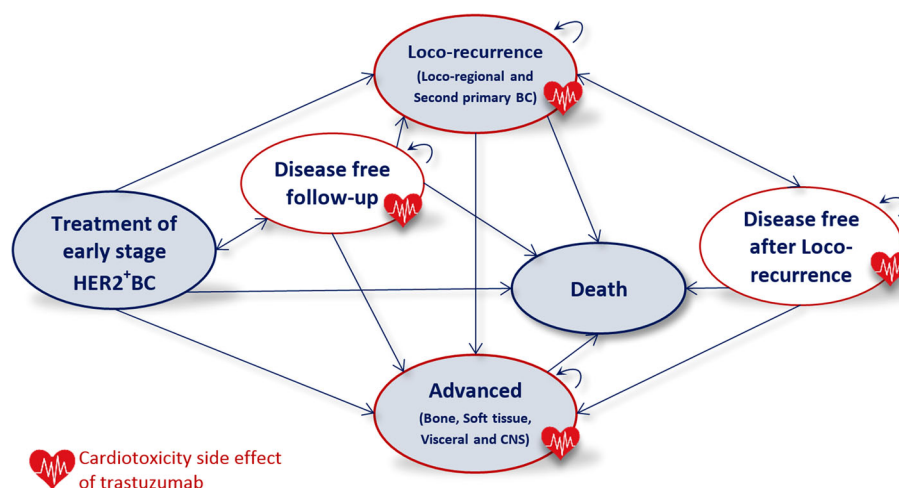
Loco-recurrence
(Loco-regional and Second primary BC)

Disease free follow-up

Treatment of early stage HER2$^{+}$BC

Death

Disease free after Loco-recurrence

Advanced
(Bone, Soft tissue, Visceral and CNS)

Cardiotoxicity side effect of trastuzumab